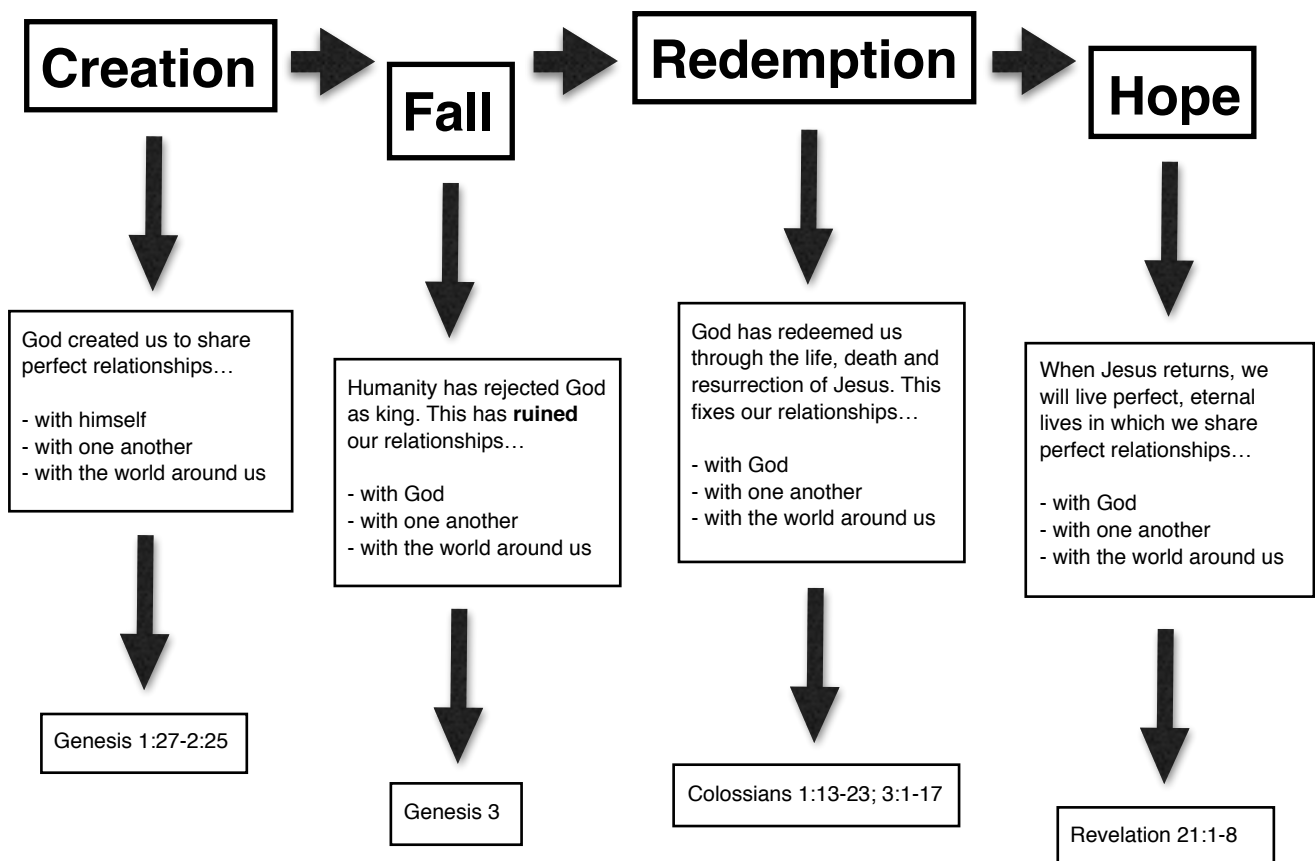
Creation

God created us to share perfect relationships…

- with himself
- with one another
- with the world around us

Genesis 1:27-2:25

Fall

Humanity has rejected God as king. This has **ruined** our relationships…

- with God
- with one another
- with the world around us

Genesis 3

Redemption

God has redeemed us through the life, death and resurrection of Jesus. This fixes our relationships…

- with God
- with one another
- with the world around us

Colossians 1:13-23; 3:1-17

Hope

When Jesus returns, we will live perfect, eternal lives in which we share perfect relationships…

- with God
- with one another
- with the world around us

Revelation 21:1-8